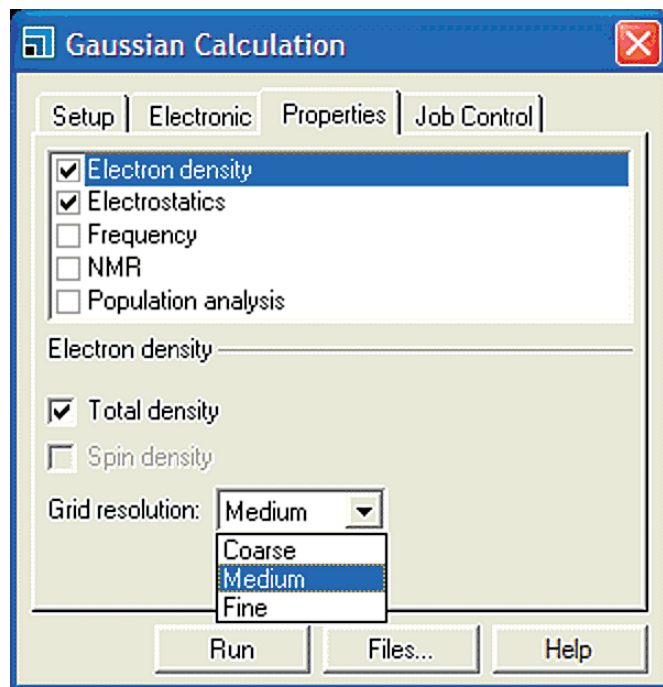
Gaussian Calculation

Setup
Electronic
Properties
Job Control

Electron density
Electrostatics
Frequency
NMR
Population analysis

Electron density

Total density
Spin density
Grid resolution: Medium

Coarse
Medium
Fine

Run
Files...
Help